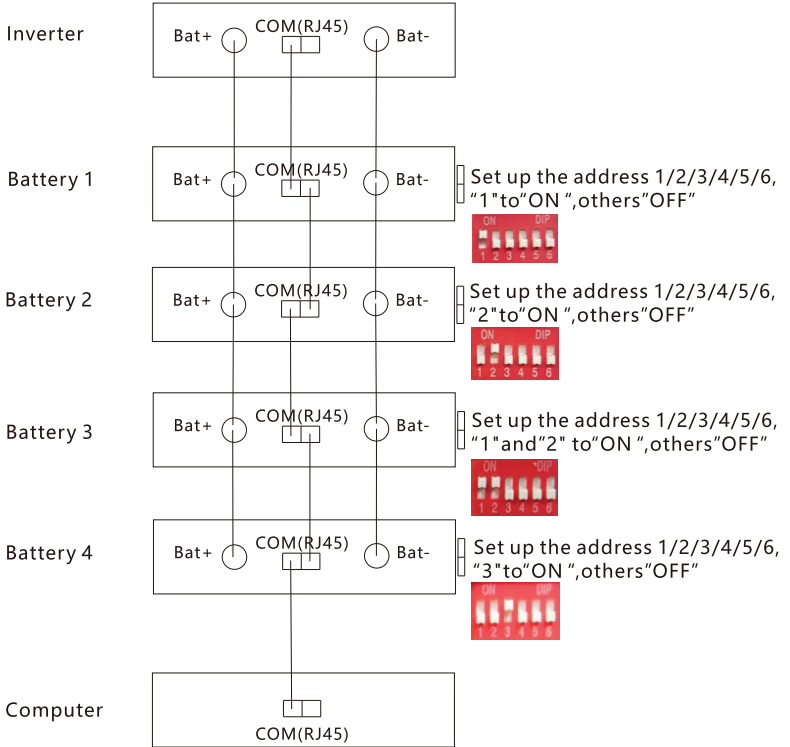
Inverter

Bat+ COM(RJ45) Bat-

Battery 1

Bat+ COM(RJ45) Bat-

Set up the address 1/2/3/4/5/6, “1"to“ON ”,others”OFF”

ON DIP
1 2 3 4 5 6

Battery 2

Bat+ COM(RJ45) Bat-

Set up the address 1/2/3/4/5/6, “2"to“ON ”,others”OFF”

ON DIP
1 2 3 4 5 6

Battery 3

Bat+ COM(RJ45) Bat-

Set up the address 1/2/3/4/5/6, “1"and”2" to“ON ”,others”OFF”

ON DIP
1 2 3 4 5 6

Battery 4

Bat+ COM(RJ45) Bat-

Set up the address 1/2/3/4/5/6, “3"to“ON ”,others”OFF”

ON DIP
1 2 3 4 5 6

Computer

COM(RJ45)